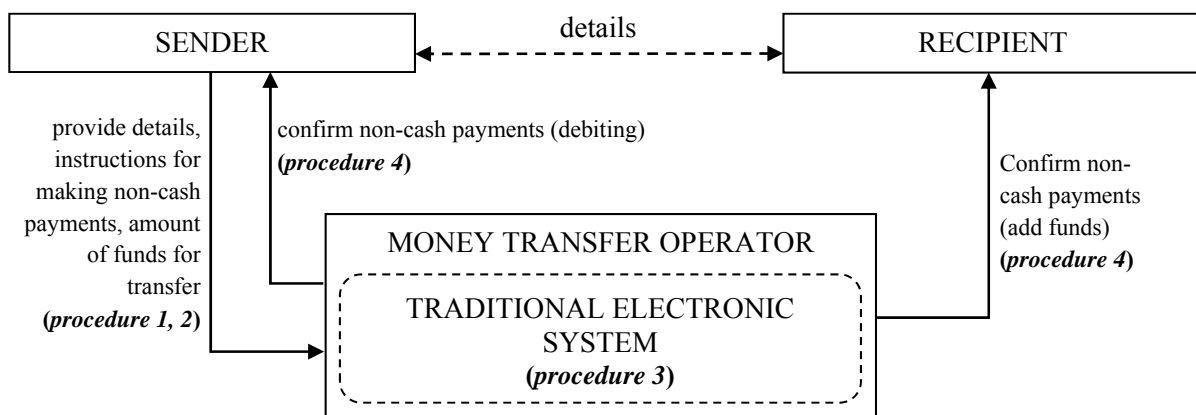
SENDER

details

RECIPIENT

provide details, instructions for making non-cash payments, amount of funds for transfer (*procedure 1, 2*)

confirm non-cash payments (debiting) (*procedure 4*)

Confirm non-cash payments (add funds) (*procedure 4*)

MONEY TRANSFER OPERATOR

TRADITIONAL ELECTRONIC SYSTEM (*procedure 3*)